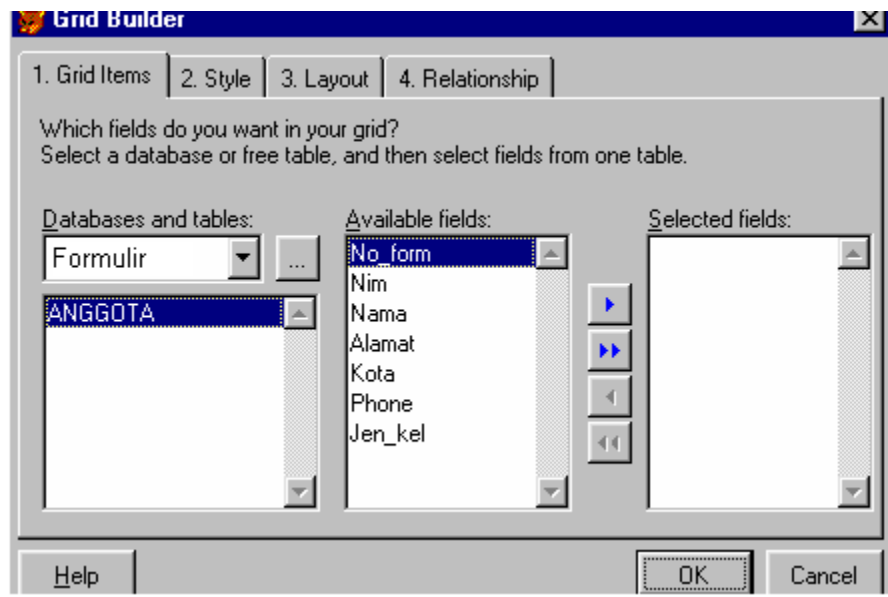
Grid Builder

1. Grid Items | 2. Style | 3. Layout | 4. Relationship

Which fields do you want in your grid?
Select a database or free table, and then select fields from one table.

Databases and tables:
Formulir
...
ANGGOTA

Available fields:
No_form
Nim
Nama
Alamat
Kota
Phone
Jen_kel

Selected fields:

Help
OK
Cancel